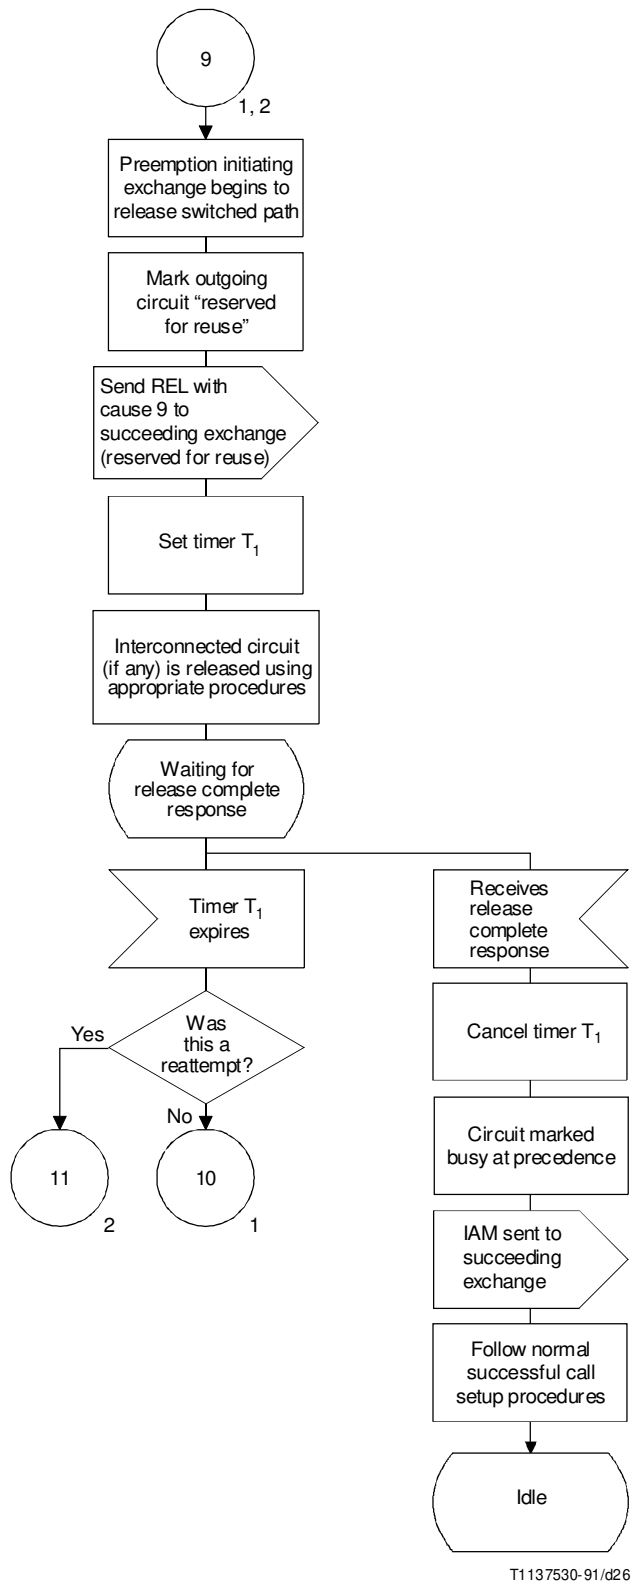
9

1, 2

Preemption initiating exchange begins to release switched path

Mark outgoing circuit "reserved for reuse"

Send REL with cause 9 to succeeding exchange (reserved for reuse)

Set timer $T_1$

Interconnected circuit (if any) is released using appropriate procedures

Waiting for release complete response

Timer $T_1$ expires

Was this a reattempt?

Yes

No

11

2

10

1

Receives release complete response

Cancel timer $T_1$

Circuit marked busy at precedence

IAM sent to succeeding exchange

Follow normal successful call setup procedures

Idle

T1137530-91/d26